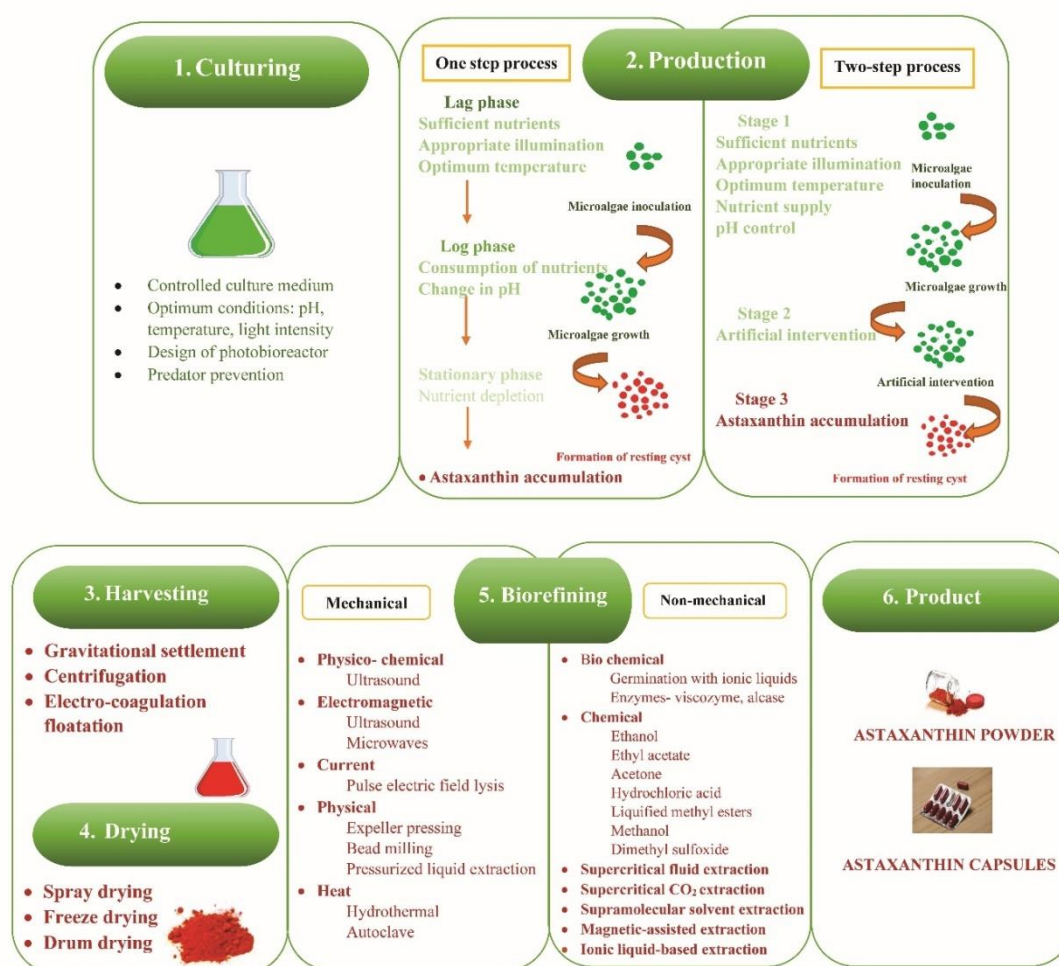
1. Culturing

- Controlled culture medium
- Optimum conditions: pH, temperature, light intensity
- Design of photobioreactor
- Predator prevention

One step process

2. Production

Two-step process

Lag phase
Sufficient nutrients
Appropriate illumination
Optimum temperature

Microalgae inoculation

Log phase
Consumption of nutrients
Change in pH

Microalgae growth

Stationary phase
Nutrient depletion

Formation of resting cyst

• Astaxanthin accumulation

Stage 1
Sufficient nutrients
Appropriate illumination
Optimum temperature
Nutrient supply
pH control

Microalgae inoculation

Microalgae growth

Stage 2
Artificial intervention

Artificial intervention

Stage 3
Astaxanthin accumulation

Formation of resting cyst

3. Harvesting

- Gravitational settlement
- Centrifugation
- Electro-coagulation floatation

4. Drying

- Spray drying
- Freeze drying
- Drum drying

Mechanical

5. Biorefining

Non-mechanical

- Physico- chemical
 Ultrasound
- Electromagnetic
 Ultrasound
 Microwaves
- Current
 Pulse electric field lysis
- Physical
 Expeller pressing
 Bead milling
 Pressurized liquid extraction
- Heat
 Hydrothermal
 Autoclave

- Bio chemical
 Germination with ionic liquids
 Enzymes- viscozyme, alcase
- Chemical
 Ethanol
 Ethyl acetate
 Acetone
 Hydrochloric acid
 Liquified methyl esters
 Methanol
 Dimethyl sulfoxide
- Supercritical fluid extraction
- Supercritical $CO_2$ extraction
- Supramolecular solvent extraction
- Magnetic-assisted extraction
- Ionic liquid-based extraction

6. Product

ASTAXANTHIN POWDER

ASTAXANTHIN CAPSULES